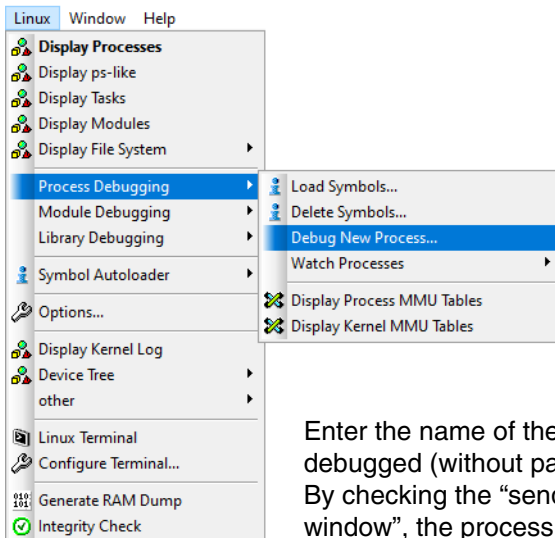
Linux Window Help

Display Processes
Display ps-like
Display Tasks
Display Modules
Display File System

Process Debugging
Module Debugging
Library Debugging

Symbol Autoloader

Options...

Display Kernel Log
Device Tree
other

Linux Terminal
Configure Terminal...

Generate RAM Dump
Integrity Check

Load Symbols...
Delete Symbols...
Debug New Process...
Watch Processes

Display Process MMU Tables
Display Kernel MMU Tables

Enter the name of the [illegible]
debugged (without pa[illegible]
By checking the "sen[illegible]
window", the process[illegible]